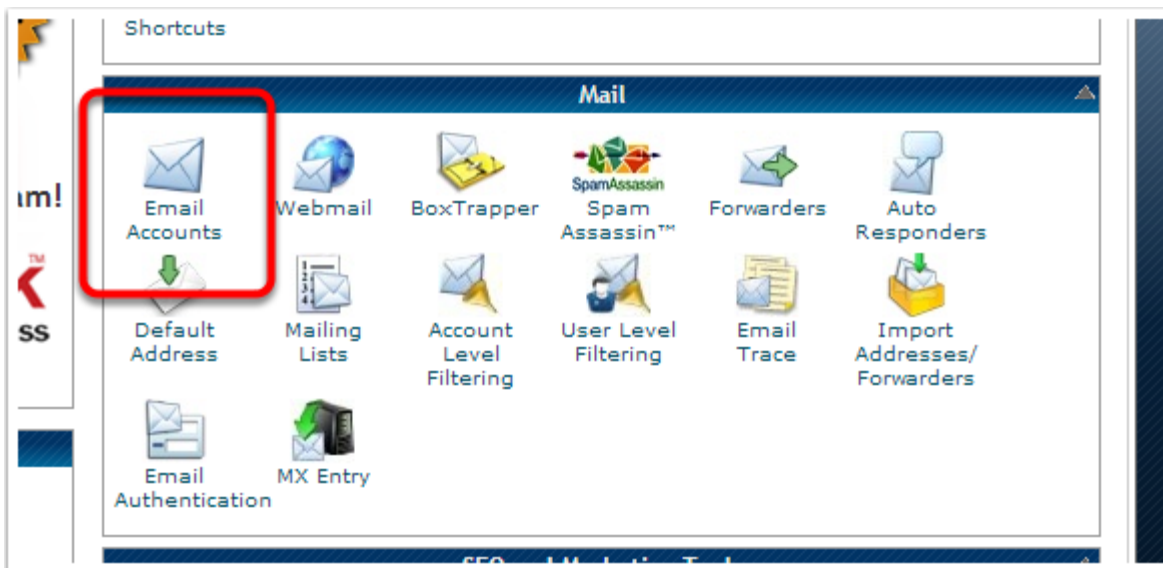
Shortcuts

Mail

Email Accounts

Webmail

BoxTrapper

SpamAssassin

Spam Assassin™

Forwarders

Auto Responders

Default Address

Mailing Lists

Account Level Filtering

User Level Filtering

Email Trace

Import Addresses/ Forwarders

Email Authentication

MX Entry

am!

ss

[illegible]